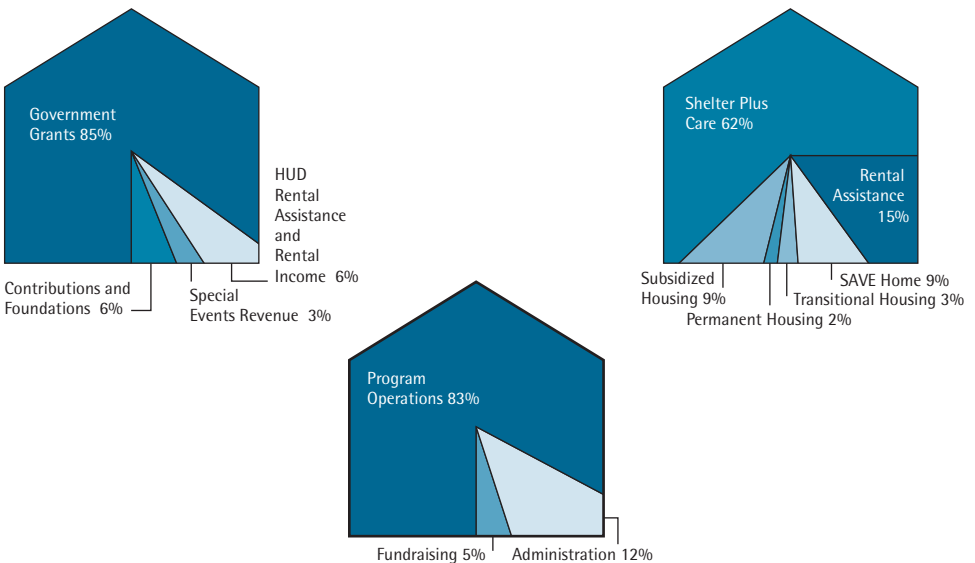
Government Grants 85%

HUD Rental Assistance and Rental Income 6%

Contributions and Foundations 6%

Special Events Revenue 3%

Shelter Plus Care 62%

Rental Assistance 15%

Subsidized Housing 9%

SAVE Home 9%

Transitional Housing 3%

Permanent Housing 2%

Program Operations 83%

Fundraising 5%

Administration 12%